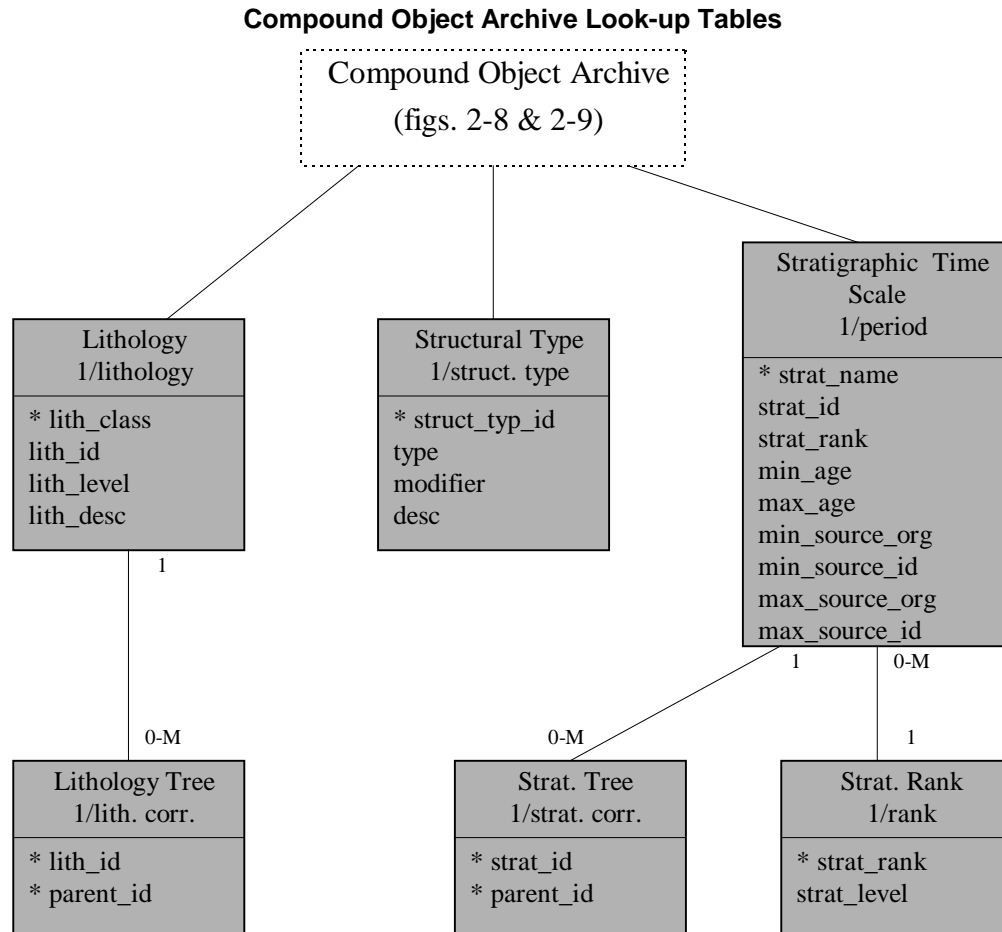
Compound Object Archive Look-up Tables

Compound Object Archive
(figs. 2-8 & 2-9)

Lithology
1/lithology

* lith_class
lith_id
lith_level
lith_desc

1

Structural Type
1/struct. type

* struct_typ_id
type
modifier
desc

Stratigraphic Time Scale
1/period

* strat_name
strat_id
strat_rank
min_age
max_age
min_source_org
min_source_id
max_source_org
max_source_id

1

0-M

0-M

0-M

1

Lithology Tree
1/lith. corr.

* lith_id
* parent_id

Strat. Tree
1/strat. corr.

* strat_id
* parent_id

Strat. Rank
1/rank

* strat_rank
strat_level